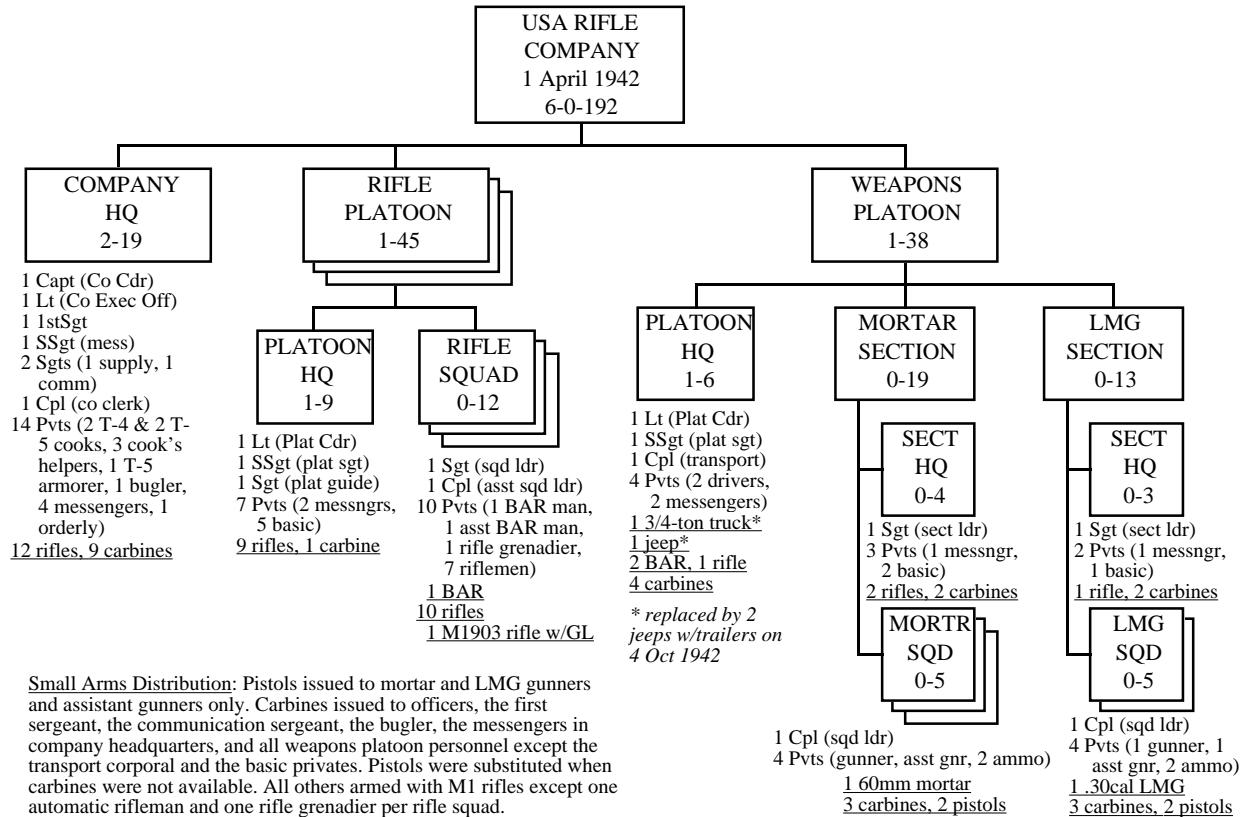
USA RIFLE COMPANY
1 April 1942
6-0-192

COMPANY HQ
2-19

1 Capt (Co Cdr)
1 Lt (Co Exec Off)
1 1stSgt
1 SSgt (mess)
2 Sgts (1 supply, 1 comm)
1 Cpl (co clerk)
14 Pvts (2 T-4 & 2 T-5 cooks, 3 cook's helpers, 1 T-5 armorer, 1 bugler, 4 messengers, 1 orderly)
12 rifles, 9 carbines

RIFLE PLATOON
1-45

PLATOON HQ
1-9

1 Lt (Plat Cdr)
1 SSgt (plat sgt)
1 Sgt (plat guide)
7 Pvts (2 messngrs, 5 basic)
9 rifles, 1 carbine

RIFLE SQUAD
0-12

1 Sgt (sqd ldr)
1 Cpl (asst sqd ldr)
10 Pvts (1 BAR man, 1 asst BAR man, 1 rifle grenadier, 7 riflemen)
1 BAR
10 rifles
1 M1903 rifle w/GL

WEAPONS PLATOON
1-38

PLATOON HQ
1-6

1 Lt (Plat Cdr)
1 SSgt (plat sgt)
1 Cpl (transport)
4 Pvts (2 drivers, 2 messengers)
1 3/4-ton truck*
1 jeep*
2 BAR, 1 rifle
4 carbines

* replaced by 2 jeeps w/trailers on 4 Oct 1942

MORTAR SECTION
0-19

SECT HQ
0-4

1 Sgt (sect ldr)
3 Pvts (1 messngr, 2 basic)
2 rifles, 2 carbines

MORTR SQD
0-5

1 Cpl (sqd ldr)
4 Pvts (gunner, asst gnr, 2 ammo)
1 60mm mortar
3 carbines, 2 pistols

LMG SECTION
0-13

SECT HQ
0-3

1 Sgt (sect ldr)
2 Pvts (1 messngr, 1 basic)
1 rifle, 2 carbines

LMG SQD
0-5

1 Cpl (sqd ldr)
4 Pvts (1 gunner, 1 asst gnr, 2 ammo)
1 .30cal LMG
3 carbines, 2 pistols

Small Arms Distribution: Pistols issued to mortar and LMG gunners and assistant gunners only. Carbines issued to officers, the first sergeant, the communication sergeant, the bugler, the messengers in company headquarters, and all weapons platoon personnel except the transport corporal and the basic privates. Pistols were substituted when carbines were not available. All others armed with M1 rifles except one automatic rifleman and one rifle grenadier per rifle squad.